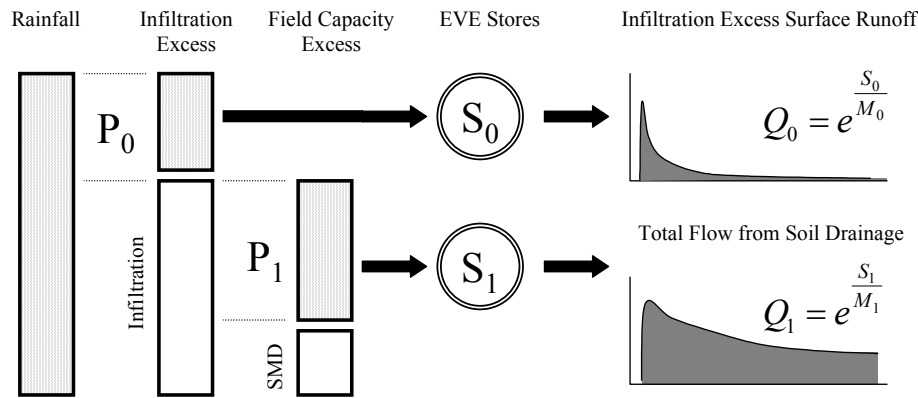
Rainfall

Infiltration Excess

Field Capacity Excess

EVE Stores

Infiltration Excess Surface Runoff

$P_0$

$S_0$

$Q_0 = e^{\frac{S_0}{M_0}}$

Infiltration

$P_1$

$S_1$

Total Flow from Soil Drainage

$Q_1 = e^{\frac{S_1}{M_1}}$

SMD